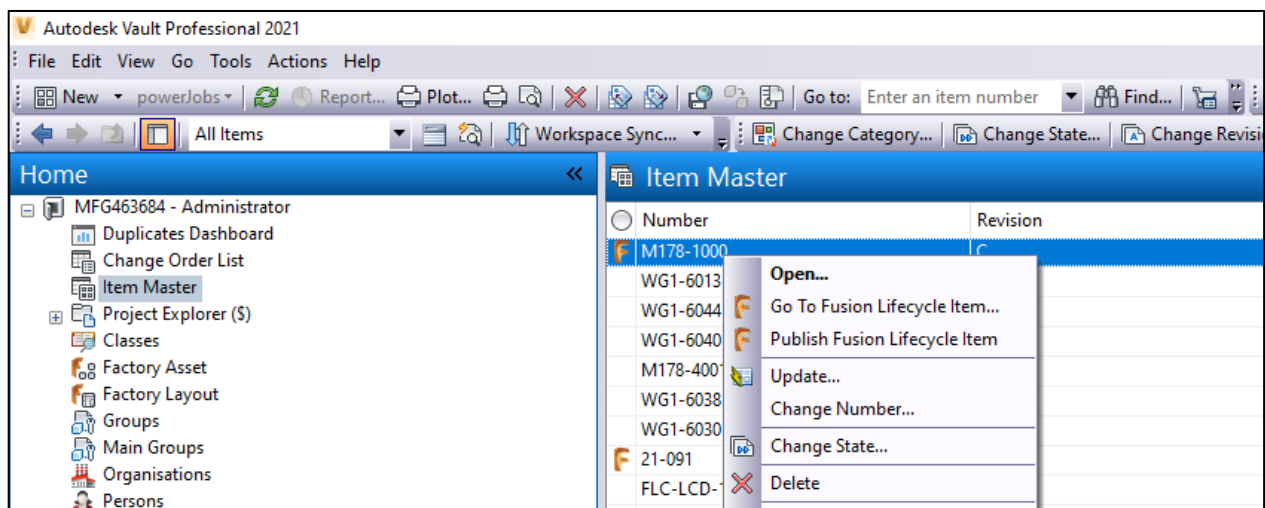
Autodesk Vault Professional 2021

File Edit View Go Tools Actions Help

New powerJobs Report... Plot... Go to: Enter an item number Find...

All Items Workspace Sync... Change Category... Change State... Change Revisi

Home

MFG463684 - Administrator
Duplicates Dashboard
Change Order List
Item Master
Project Explorer ($)
Classes
Factory Asset
Factory Layout
Groups
Main Groups
Organisations
Persons

Item Master

| Number | Revision |
|---|---|
| M178-1000 | C |
| WG1-6013 | |
| WG1-6044 | |
| WG1-6040 | |
| M178-4001 | |
| WG1-6038 | |
| WG1-6030 | |
| 21-091 | |
| FLC-LCD-1 | |

Open...
Go To Fusion Lifecycle Item...
Publish Fusion Lifecycle Item
Update...
Change Number...
Change State...
Delete